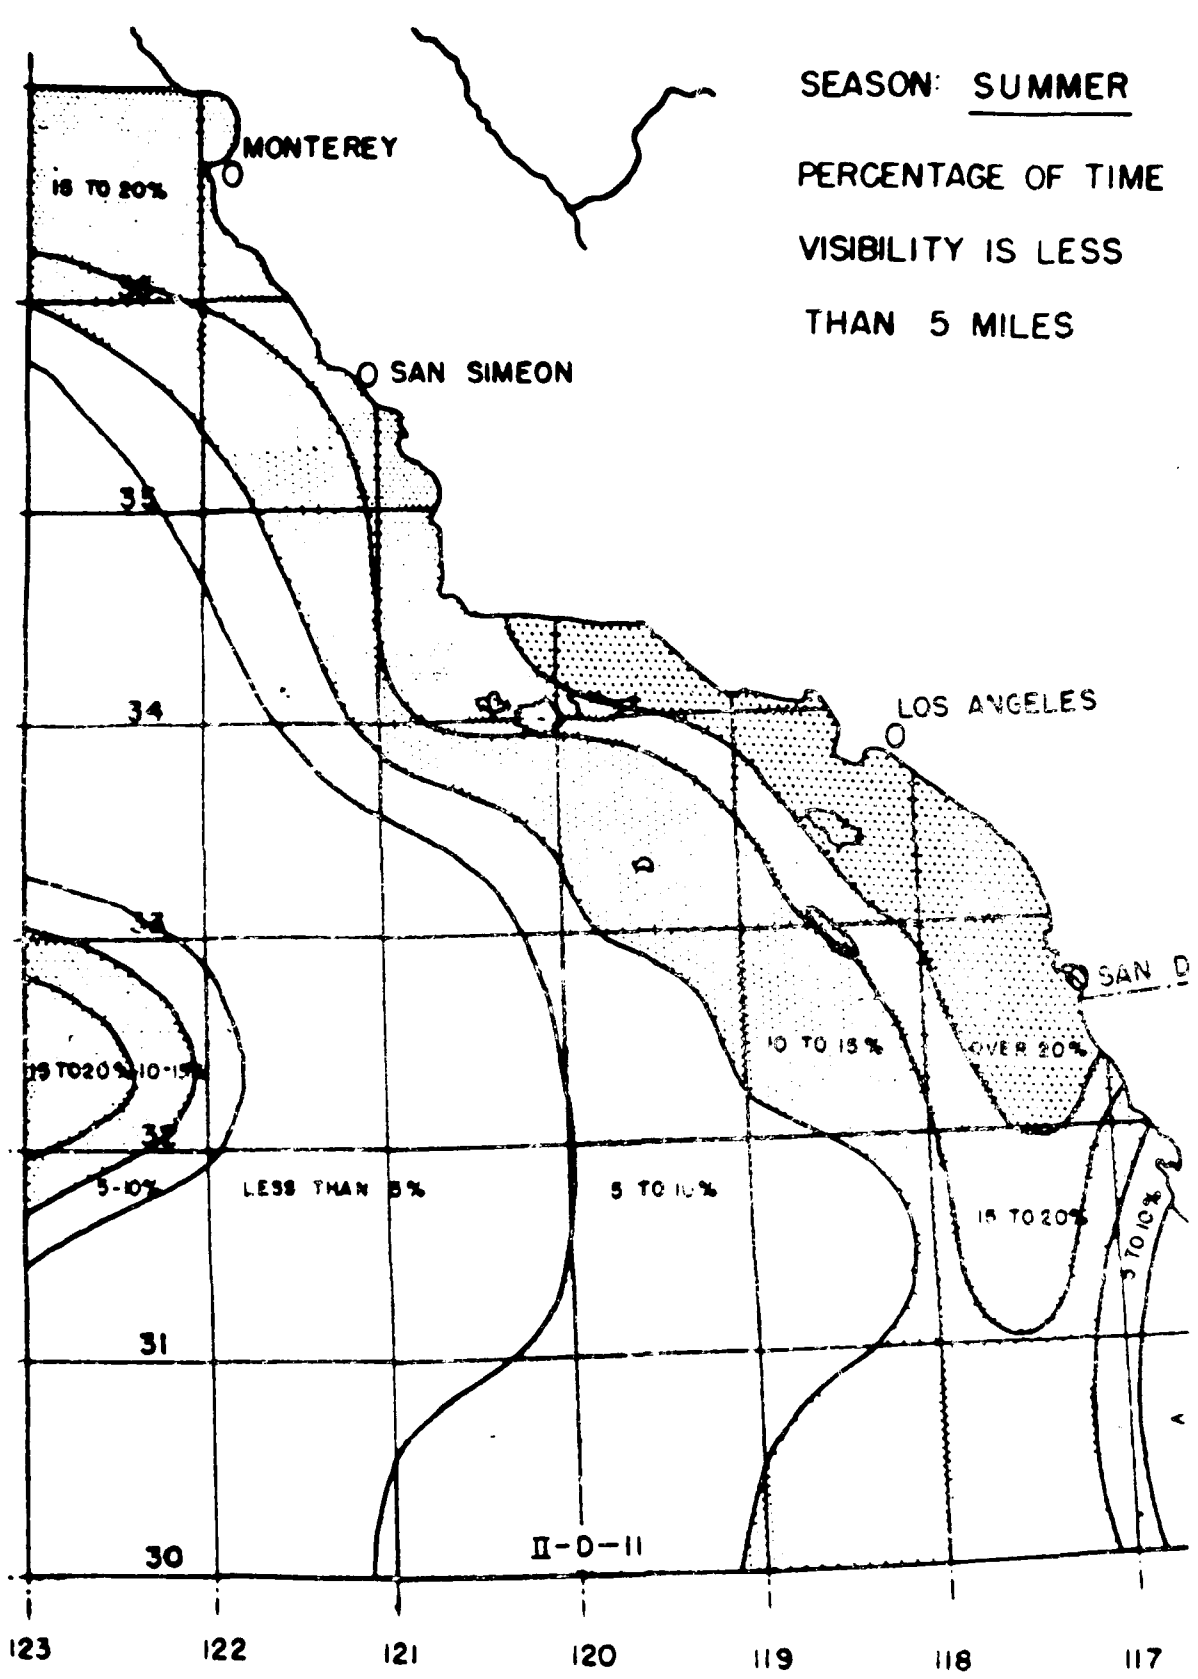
SEASON: SUMMER

PERCENTAGE OF TIME VISIBILITY IS LESS THAN 5 MILES

MONTEREY

15 TO 20%

36

SAN SIMEON

35

34

LOS ANGELES

33

SAN D

15 TO 20% 10-15%

10 TO 15%

OVER 20%

32

5-10%

LESS THAN 5%

5 TO 10%

15 TO 20%

5 TO 10%

31

30

II-D-11

123 122 121 120 119 118 117